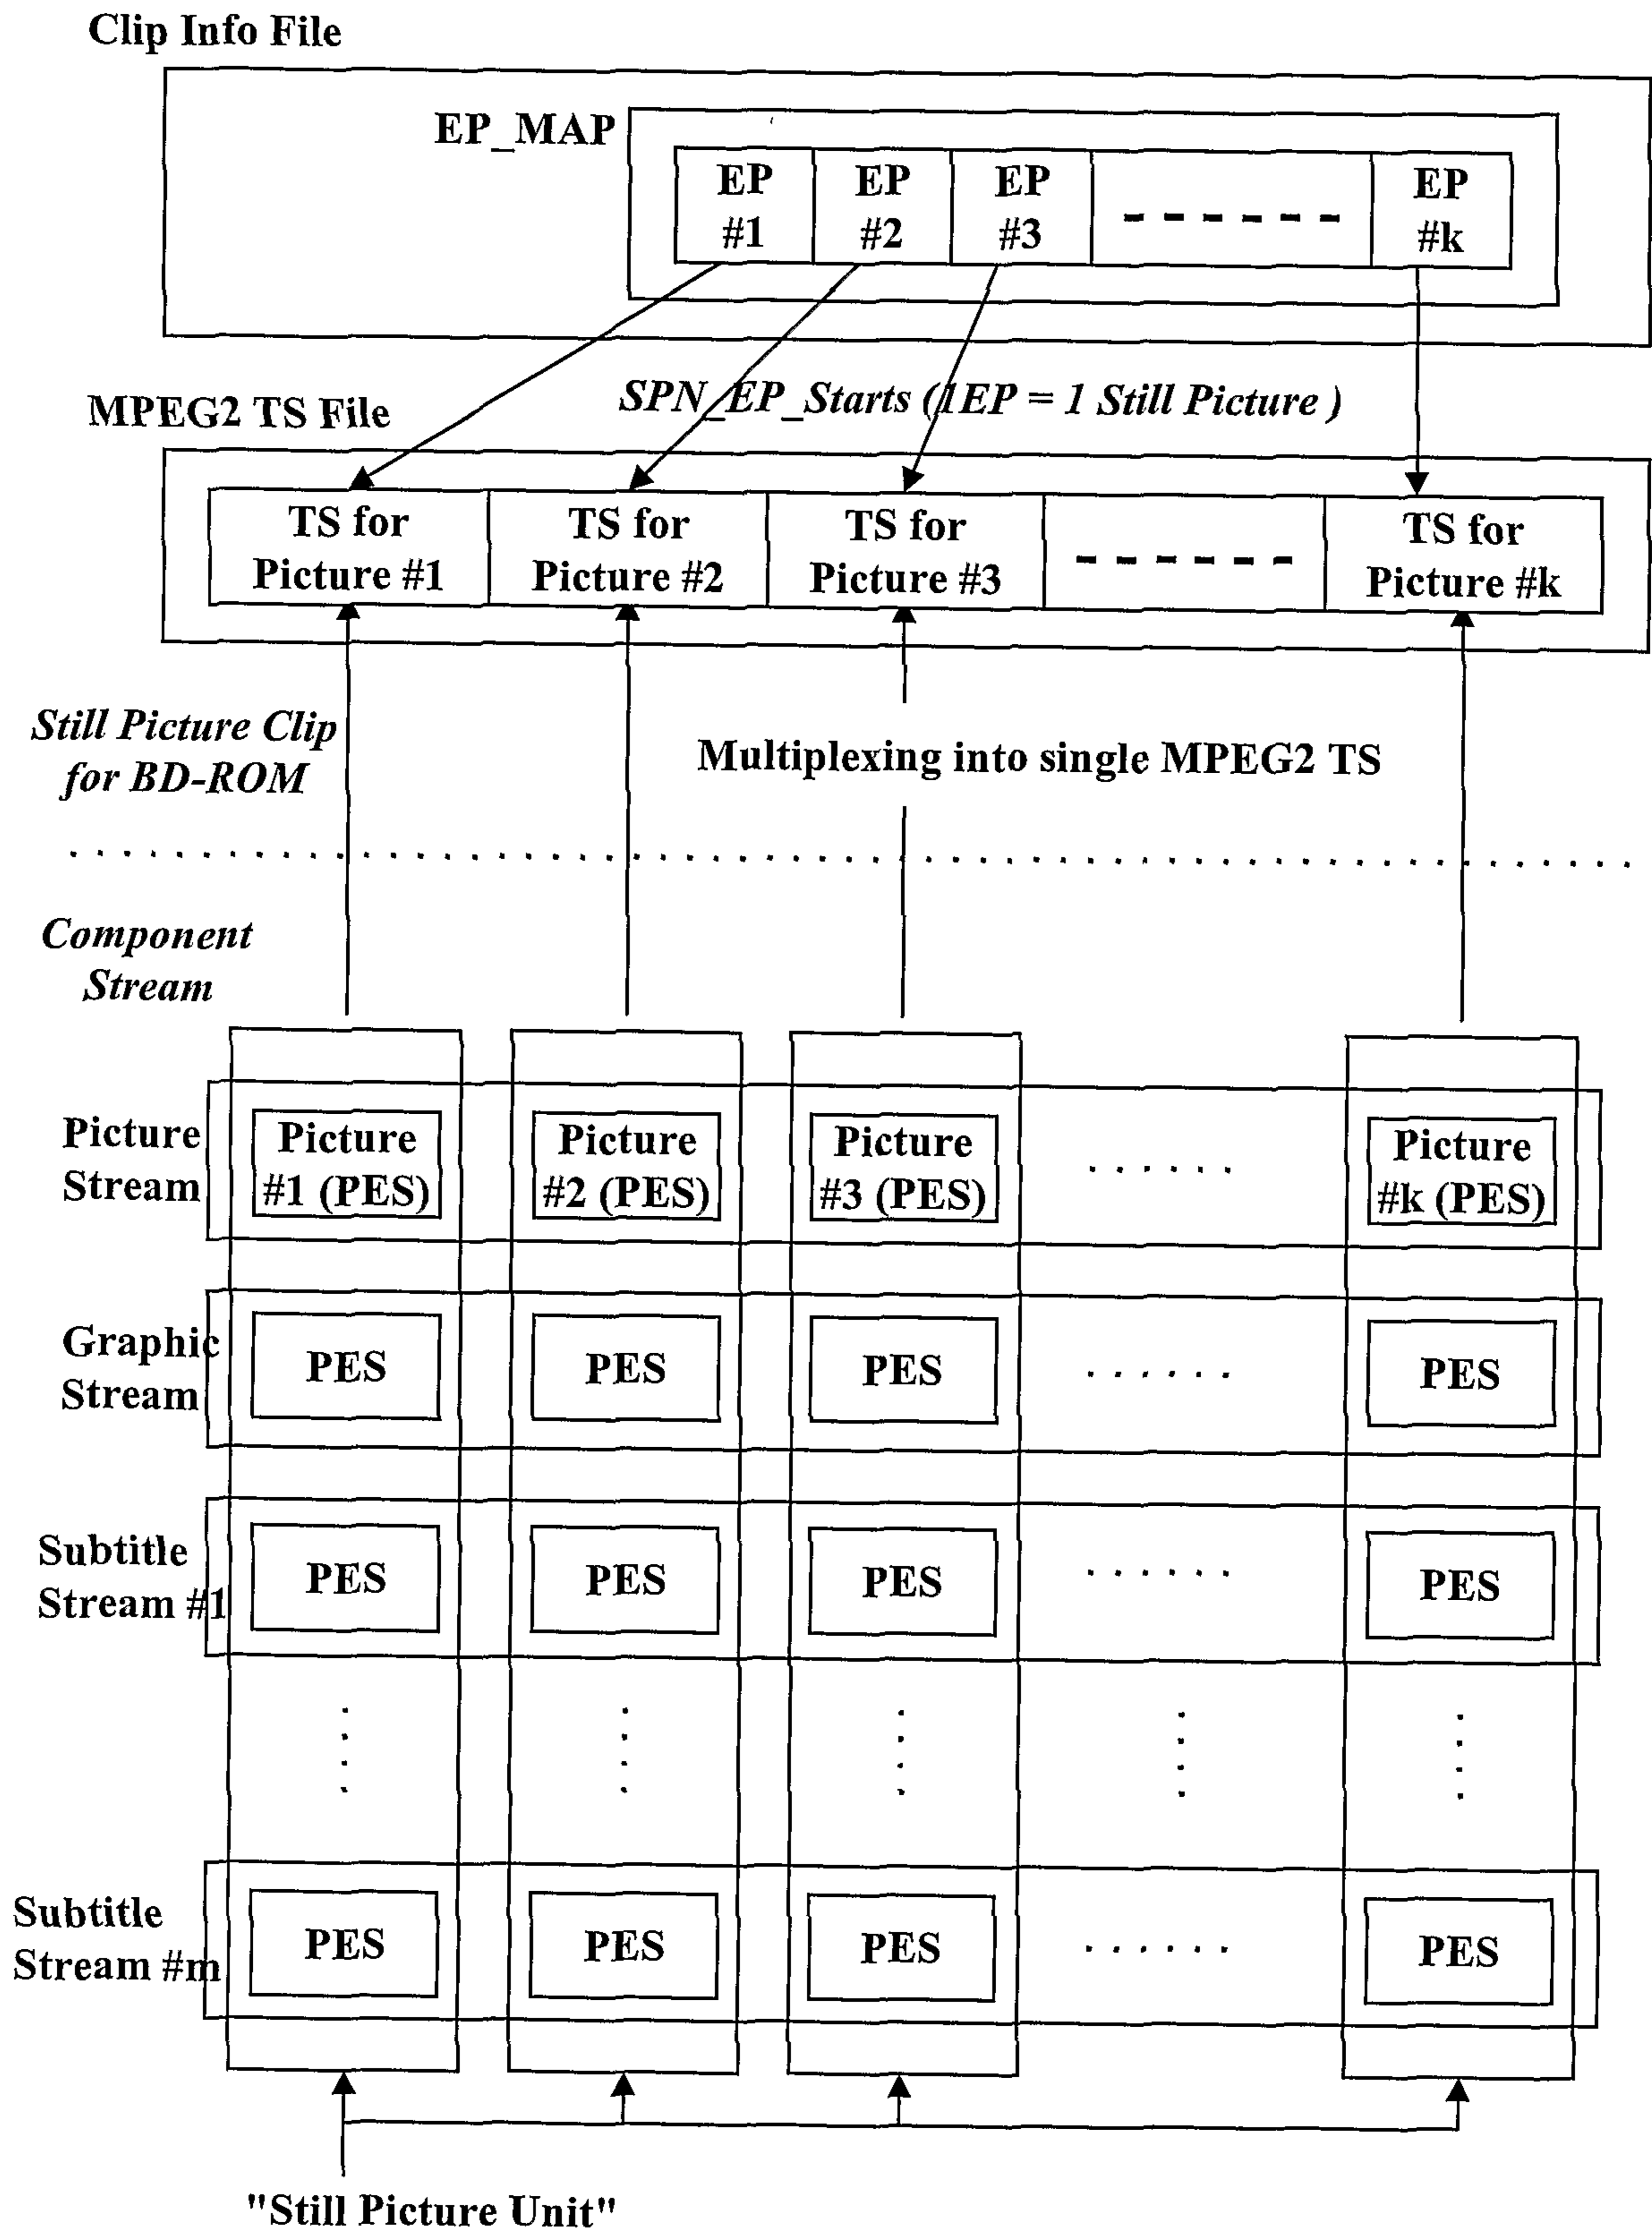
Clip Info File

EP_MAP

EP #1
EP #2
EP #3
- - - - - -
EP #k

SPN_EP_Starts (1EP = 1 Still Picture )

MPEG2 TS File

TS for Picture #1
TS for Picture #2
TS for Picture #3
- - - - - -
TS for Picture #k

Still Picture Clip for BD-ROM

Multiplexing into single MPEG2 TS

Component Stream

Picture Stream
Picture #1 (PES)
Picture #2 (PES)
Picture #3 (PES)
. . . . . .
Picture #k (PES)

Graphic Stream
PES
PES
PES
. . . . . .
PES

Subtitle Stream #1
PES
PES
PES
. . . . . .
PES

Subtitle Stream #m
PES
PES
PES
. . . . . .
PES

"Still Picture Unit"